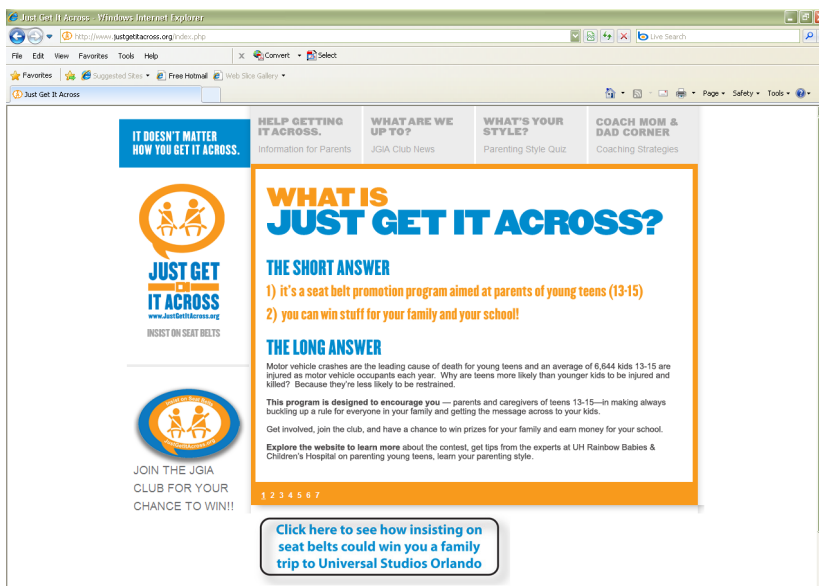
Just Get It Across - Windows Internet Explorer

http://www.justgetitacross.org/index.php

Live Search

File Edit View Favorites Tools Help

Convert Select

Favorites Suggested Sites Free Hotmail Web Slice Gallery

Just Get It Across

Page Safety Tools

IT DOESN'T MATTER HOW YOU GET IT ACROSS.

HELP GETTING IT ACROSS.
Information for Parents

WHAT ARE WE UP TO?
JGIA Club News

WHAT'S YOUR STYLE?
Parenting Style Quiz

COACH MOM & DAD CORNER
Coaching Strategies

JUST GET IT ACROSS
www.JustGetItAcross.org
INSIST ON SEAT BELTS

Insist on Seat Belts
JustGetItAcross.org

JOIN THE JGIA CLUB FOR YOUR CHANCE TO WIN!!

WHAT IS JUST GET IT ACROSS?

THE SHORT ANSWER

1) it's a seat belt promotion program aimed at parents of young teens (13-15)

2) you can win stuff for your family and your school!

THE LONG ANSWER

Motor vehicle crashes are the leading cause of death for young teens and an average of 6,644 kids 13-15 are injured as motor vehicle occupants each year. Why are teens more likely than younger kids to be injured and killed? Because they're less likely to be restrained.

This program is designed to encourage you — parents and caregivers of teens 13-15—in making always buckling up a rule for everyone in your family and getting the message across to your kids.

Get involved, join the club, and have a chance to win prizes for your family and earn money for your school.

Explore the website to learn more about the contest, get tips from the experts at UH Rainbow Babies & Children's Hospital on parenting young teens, learn your parenting style.

1 2 3 4 5 6 7

Click here to see how insisting on seat belts could win you a family trip to Universal Studios Orlando